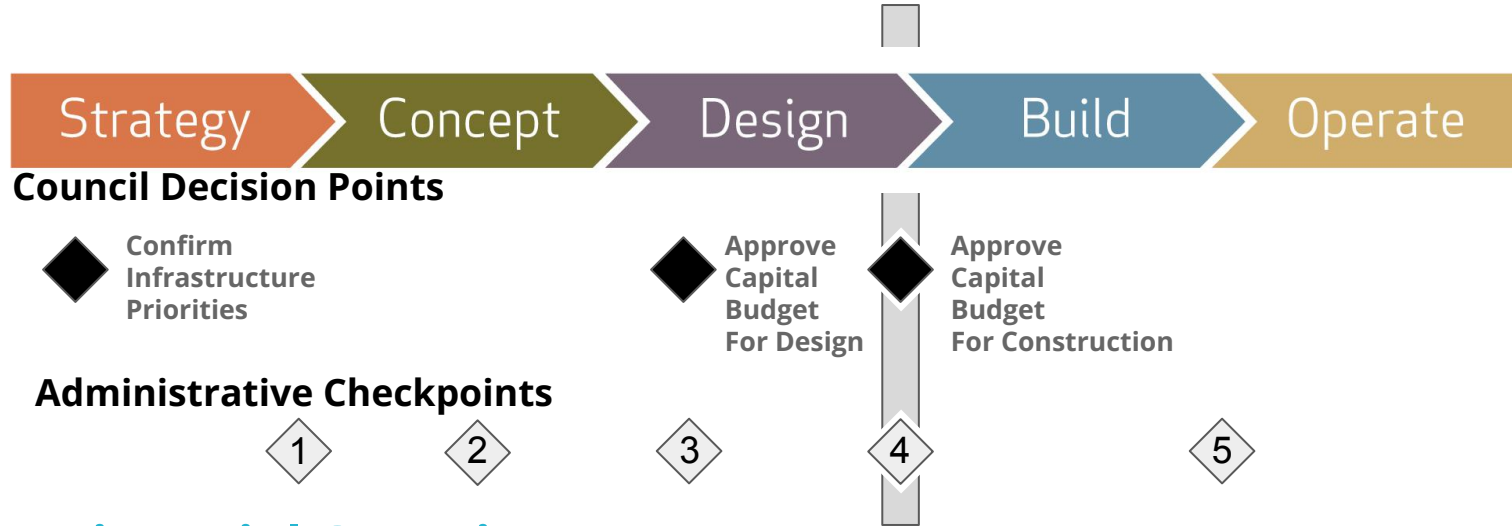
Strategy
Concept
Design
Build
Operate

Council Decision Points

Confirm Infrastructure Priorities

Approve Capital Budget For Design

Approve Capital Budget For Construction

Administrative Checkpoints

1
2
3
4
5

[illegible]